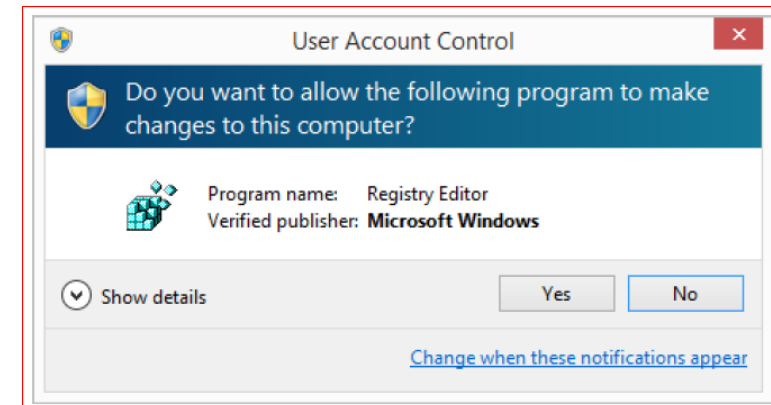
User Account Control

Do you want to allow the following program to make changes to this computer?

| Program name: | Registry Editor |
|---|---|
| Verified publisher: | **Microsoft Windows** |

Show details

Yes

No

Change when these notifications appear